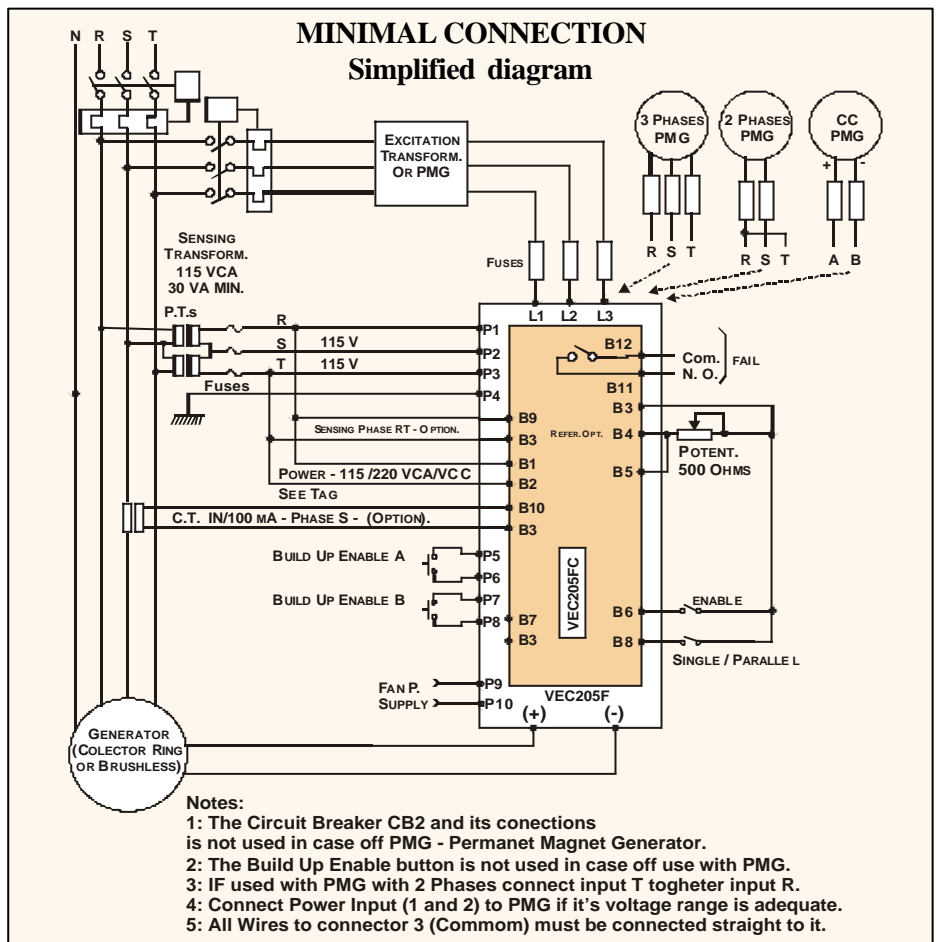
MINIMAL CONNECTION
Simplified diagram

N R S T

EXCITATION TRANSFORM. OR PMG

3 PHASES PMG
2 PHASES PMG
CC PMG
+ -

R S T
R S T
A B

SENSING TRANSFORM. 115 VCA 30 VA MIN.

FUSES

L1 L2 L3

P.T.s
R
S 115 V
T 115 V
Fuses

P1
P2
P3
P4

B12
Com.
N. O.
FAIL
B11
B3
REFER.OPT. B4
B5
POTENT. 500 OHMS

SENSING PHASE RT - OPTION.
B9
B3
B1
B2
POWER - 115 /220 VCA/VCC
SEE TAG

C.T. IN/100 MA - PHASE S - (OPTION).
B10
B3

BUILD UP ENABLE A
P5
P6
BUILD UP ENABLE B
P7
P8
B7
B3

VEC205FC

B6 ENABLE
B8
SINGLE / PARALLEL

FAN P. SUPPLY
P9
P10
VEC205F
(+) (-)

GENERATOR (COLECTOR RING OR BRUSHLESS)

Notes:
1: The Circuit Breaker CB2 and its conections is not used in case off PMG - Permanet Magnet Generator.
2: The Build Up Enable button is not used in case off use with PMG.
3: IF used with PMG with 2 Phases connect input T togheter input R.
4: Connect Power Input (1 and 2) to PMG if it's voltage range is adequate.
5: All Wires to connector 3 (Commom) must be connected straight to it.